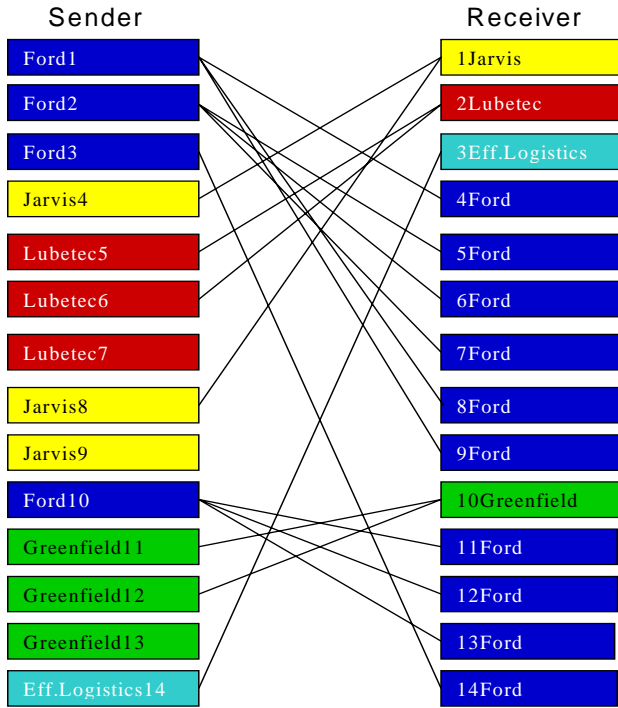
Sender

Ford1
Ford2
Ford3
Jarvis4
Lubetec5
Lubetec6
Lubetec7
Jarvis8
Jarvis9
Ford10
Greenfield11
Greenfield12
Greenfield13
Eff.Logistics14

Receiver

1Jarvis
2Lubetec
3Eff.Logistics
4Ford
5Ford
6Ford
7Ford
8Ford
9Ford
10Greenfield
11Ford
12Ford
13Ford
14Ford